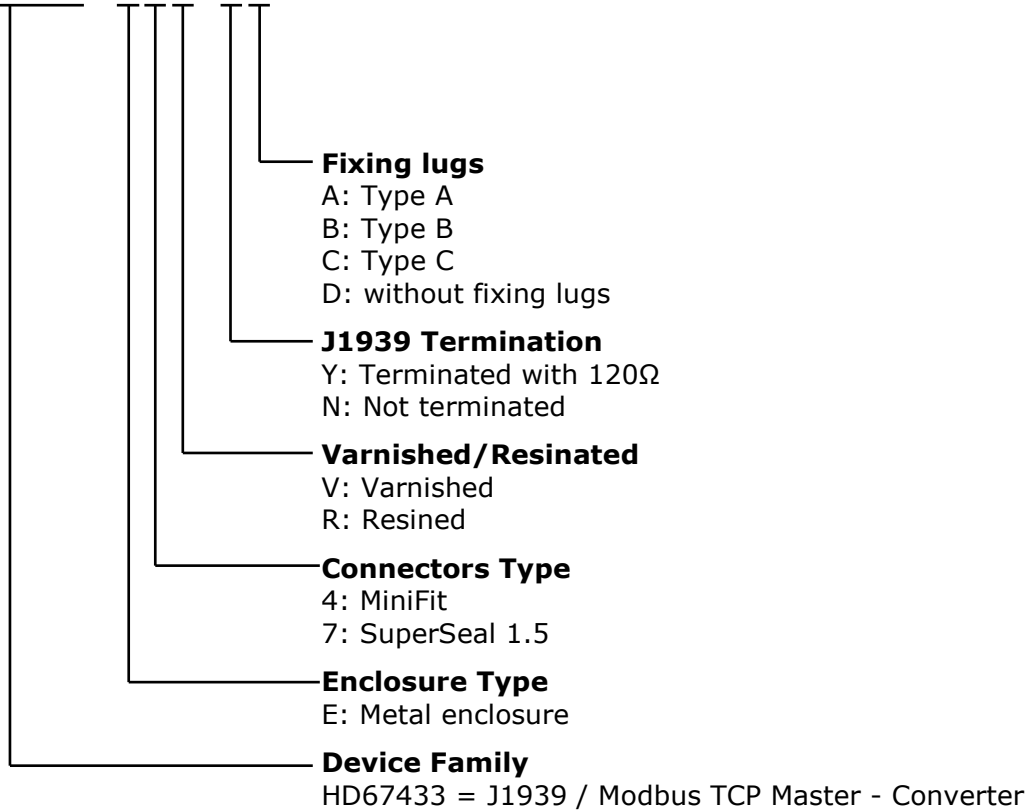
**Fixing lugs**
A: Type A
B: Type B
C: Type C
D: without fixing lugs

**J1939 Termination**
Y: Terminated with 120Ω
N: Not terminated

**Varnished/Resinated**
V: Varnished
R: Resined

**Connectors Type**
4: MiniFit
7: SuperSeal 1.5

**Enclosure Type**
E: Metal enclosure

**Device Family**
HD67433 = J1939 / Modbus TCP Master - Converter